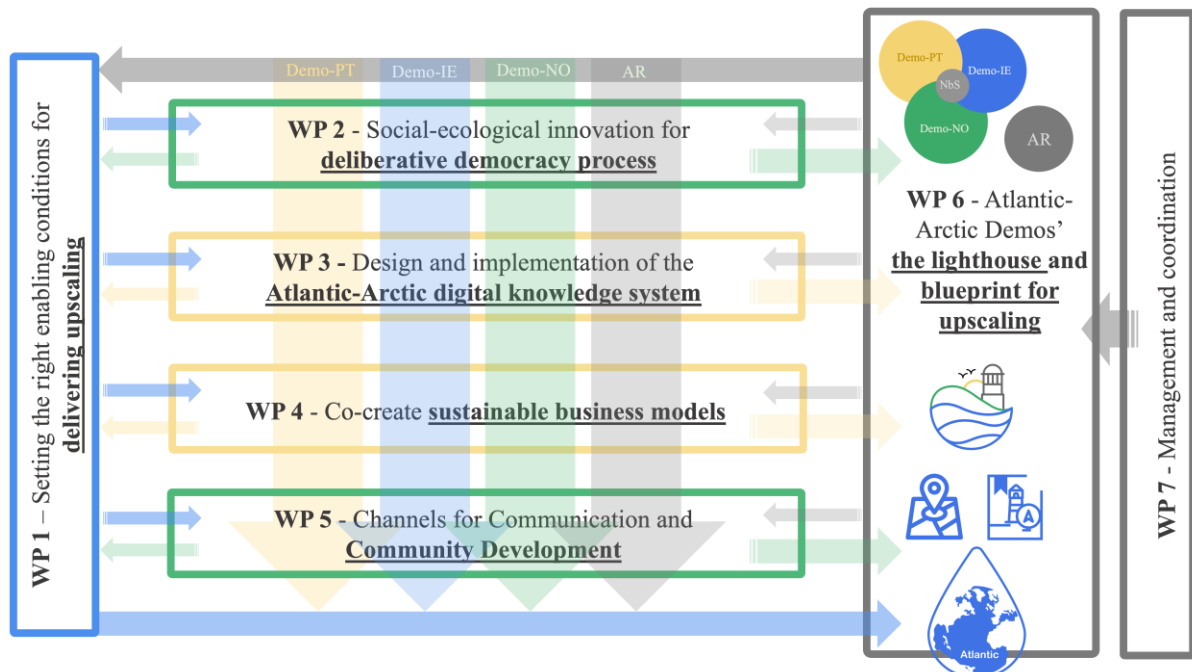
WP 1 – Setting the right enabling conditions for delivering upscaling

Demo-PT
Demo-IE
Demo-NO
AR

WP 2 - Social-ecological innovation for deliberative democracy process

WP 3 - Design and implementation of the Atlantic-Arctic digital knowledge system

WP 4 - Co-create sustainable business models

WP 5 - Channels for Communication and Community Development

Demo-PT
Demo-IE
NbS
Demo-NO
AR

WP 6 - Atlantic-Arctic Demos' the lighthouse and blueprint for upscaling

Atlantic

WP 7 - Management and coordination